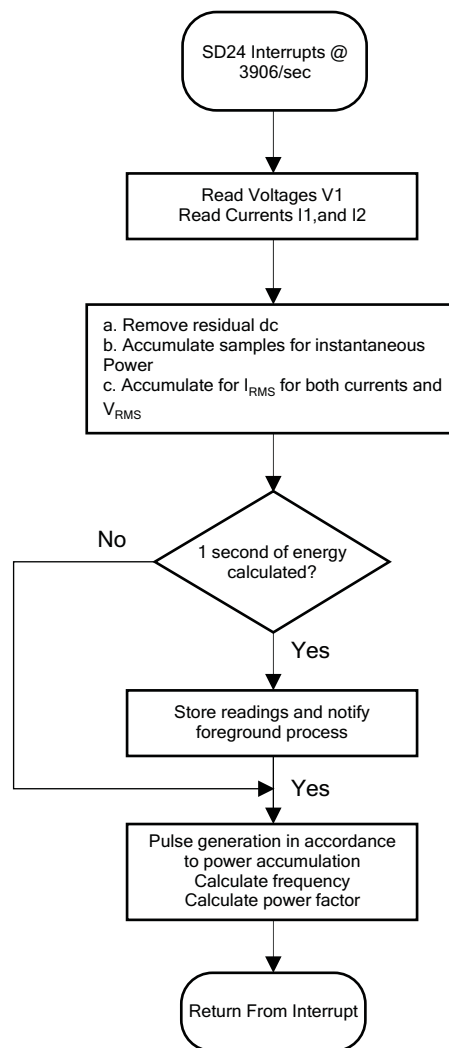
SD24 Interrupts @ 3906/sec

Read Voltages V1
Read Currents I1,and I2

a. Remove residual dc
b. Accumulate samples for instantaneous Power
c. Accumulate for $I_{RMS}$ for both currents and $V_{RMS}$

No

1 second of energy calculated?

Yes

Store readings and notify foreground process

Yes

Pulse generation in accordance to power accumulation
Calculate frequency
Calculate power factor

Return From Interrupt